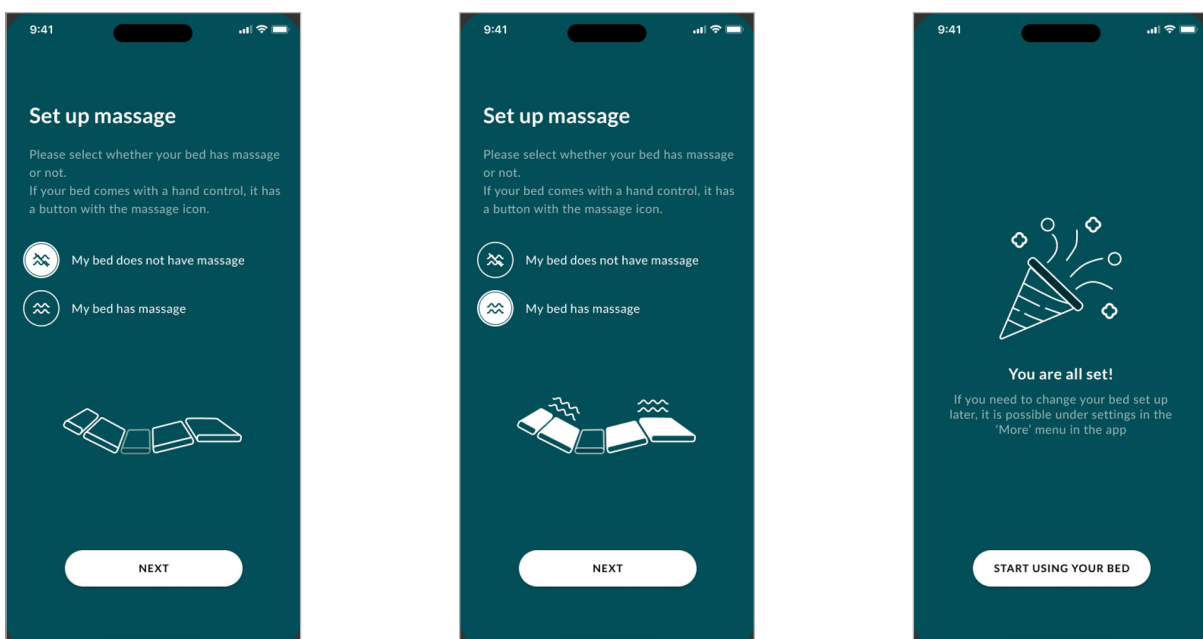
9:41

Set up massage

Please select whether your bed has massage or not.
If your bed comes with a hand control, it has a button with the massage icon.

My bed does not have massage

My bed has massage

NEXT

9:41

Set up massage

Please select whether your bed has massage or not.
If your bed comes with a hand control, it has a button with the massage icon.

My bed does not have massage

My bed has massage

NEXT

9:41

You are all set!

If you need to change your bed set up later, it is possible under settings in the 'More' menu in the app

START USING YOUR BED